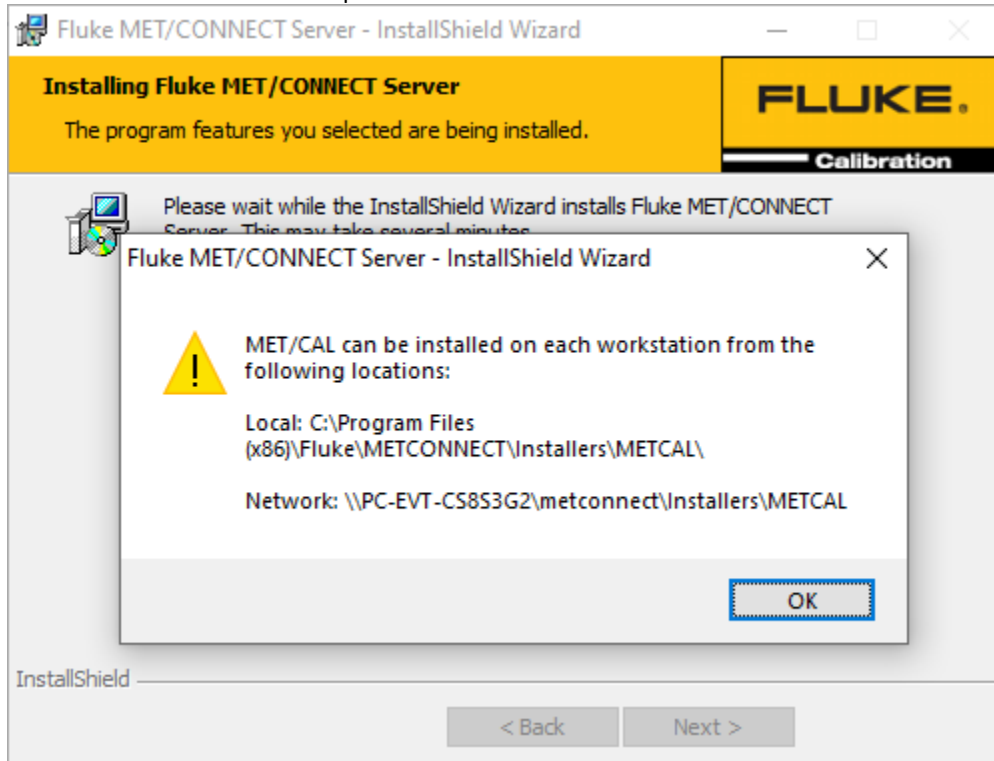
Fluke MET/CONNECT Server - InstallShield Wizard

Installing Fluke MET/CONNECT Server

The program features you selected are being installed.

FLUKE.

Calibration

Please wait while the InstallShield Wizard installs Fluke MET/CONNECT Server. This may take several minutes.

Fluke MET/CONNECT Server - InstallShield Wizard

MET/CAL can be installed on each workstation from the following locations:

Local: C:\Program Files (x86)\Fluke\METCONNECT\Installers\METCAL\

Network: \\PC-EVT-CS8S3G2\metconnect\Installers\METCAL

OK

InstallShield

< Back

Next >